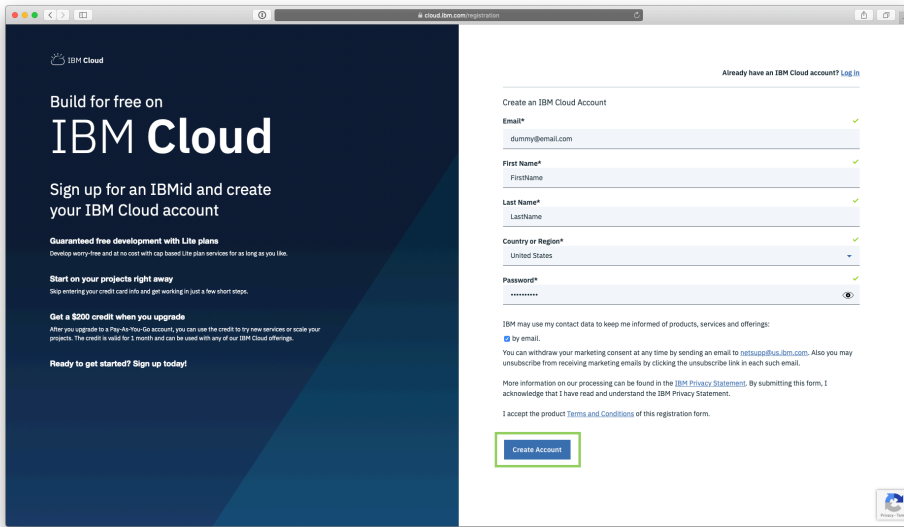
cloud.ibm.com/registration

IBM Cloud

Build for free on

IBM Cloud

Sign up for an IBMid and create your IBM Cloud account

Guaranteed free development with Lite plans
Develop worry-free and at no cost with cap based Lite plan services for as long as you like.

Start on your projects right away
Skip entering your credit card info and get working in just a few short steps.

Get a $200 credit when you upgrade
After you upgrade to a Pay-As-You-Go account, you can use the credit to try new services or scale your projects. The credit is valid for 1 month and can be used with any of our IBM Cloud offerings.

Ready to get started? Sign up today!

Already have an IBM Cloud account? Log in

Create an IBM Cloud Account

Email*
dummy@email.com

First Name*
FirstName

Last Name*
LastName

Country or Region*
United States

Password*
••••••••••

IBM may use my contact data to keep me informed of products, services and offerings:

by email.

You can withdraw your marketing consent at any time by sending an email to netsupp@us.ibm.com. Also you may unsubscribe from receiving marketing emails by clicking the unsubscribe link in each such email.

More information on our processing can be found in the IBM Privacy Statement. By submitting this form, I acknowledge that I have read and understand the IBM Privacy Statement.

I accept the product Terms and Conditions of this registration form.

Create Account

Privacy - Terms